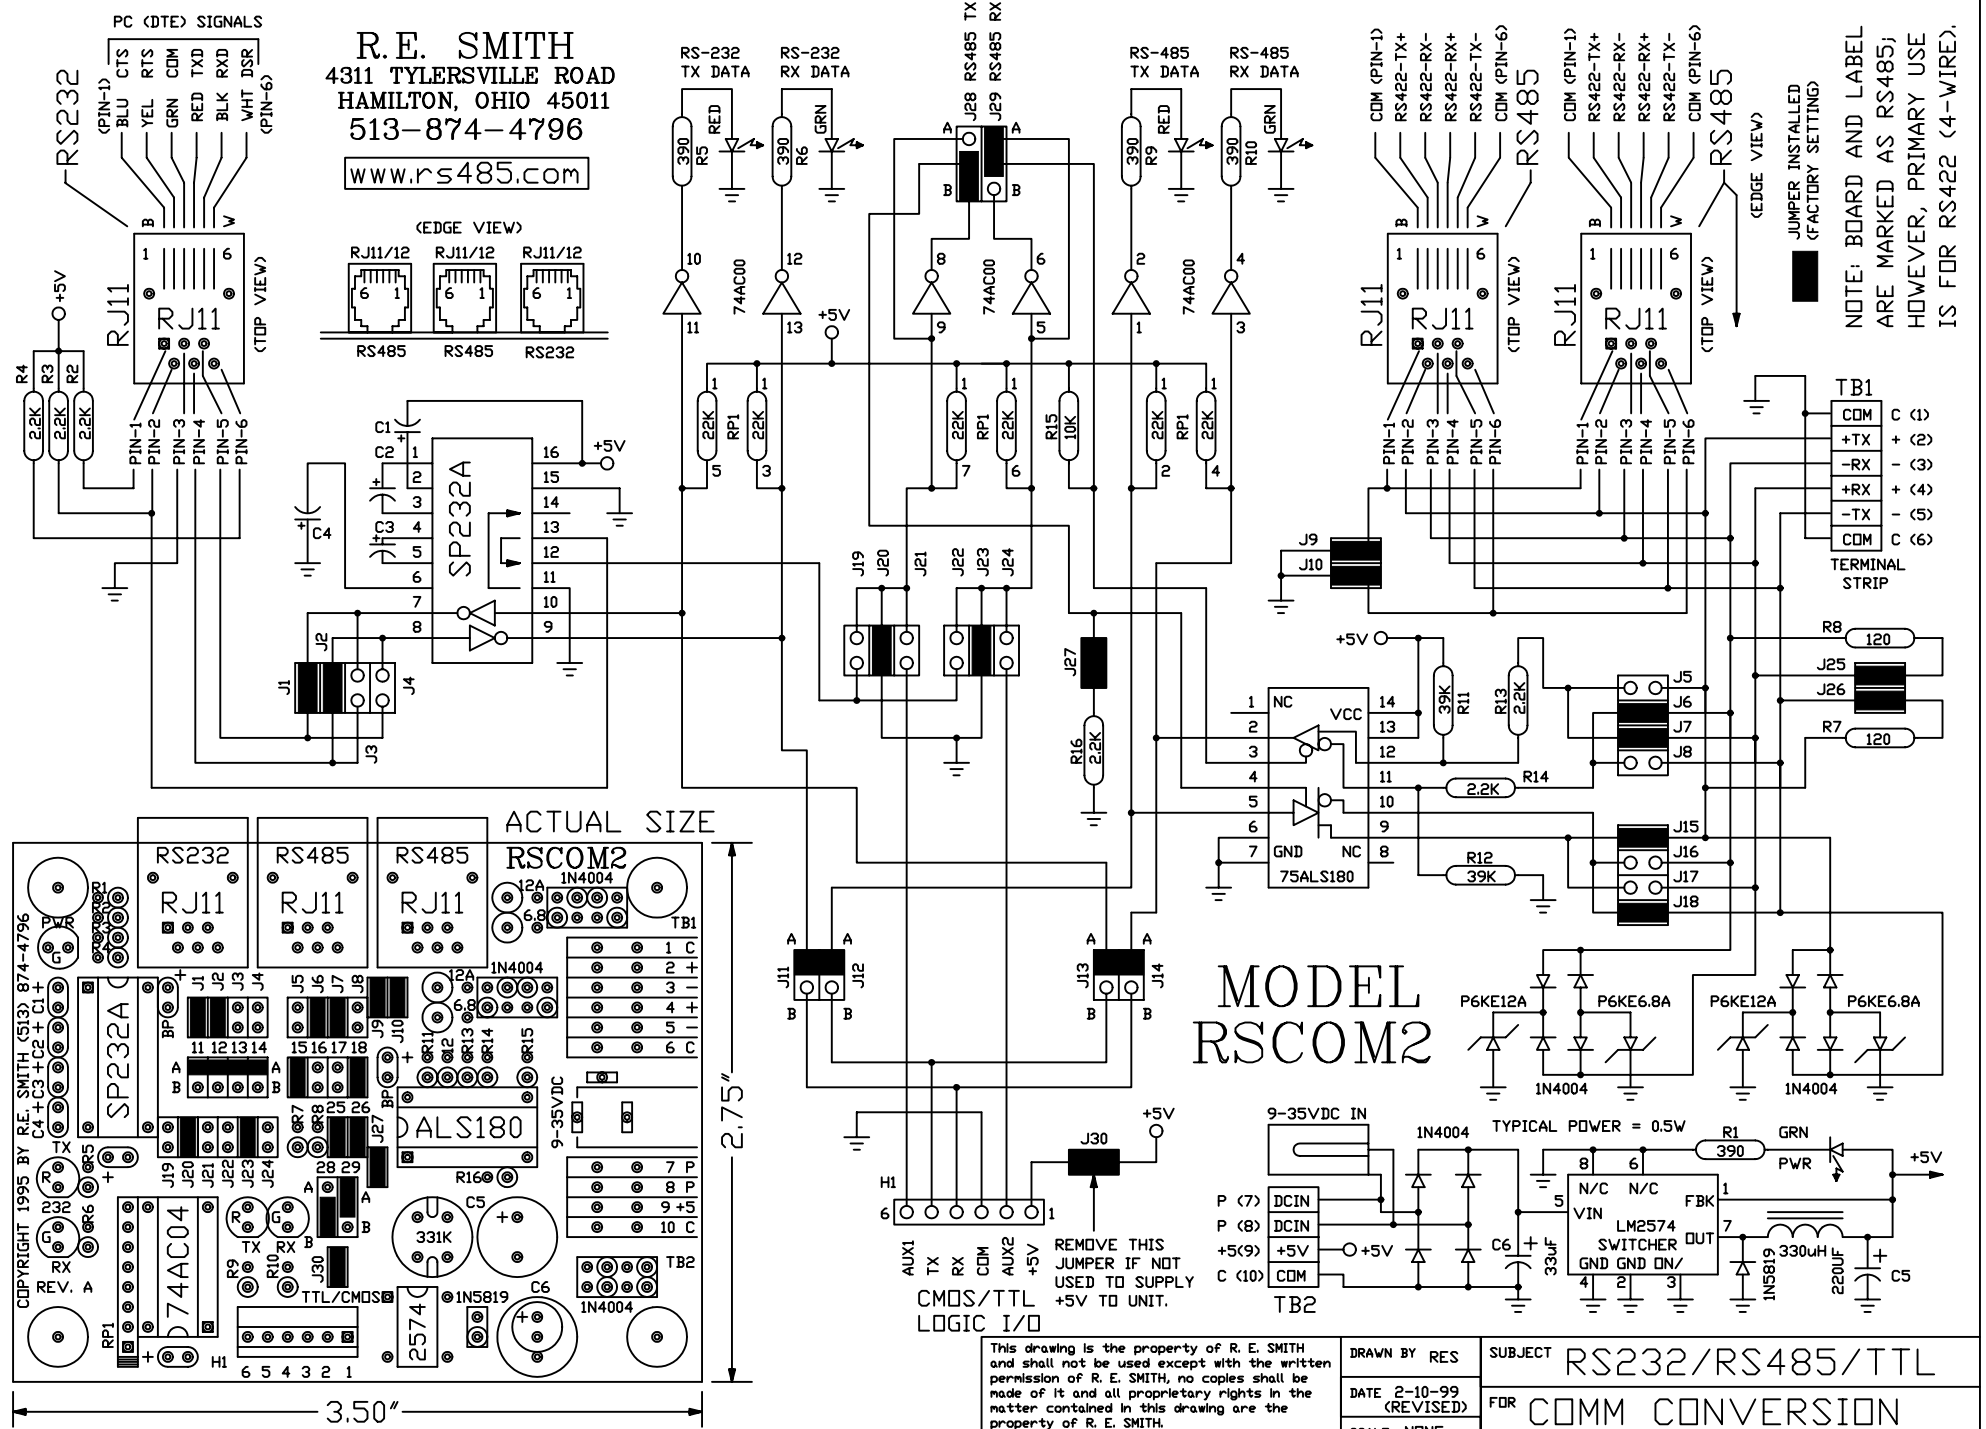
PC (DTE) SIGNALS
(PIN-1) BLU CTS
YEL RTS
GRN COM
RED TXD
BLK RXD
WHT DSR (PIN-6)

RS232

R.E. SMITH
4311 TYLERSVILLE ROAD
HAMILTON, OHIO 45011
513-874-4796
www.rs485.com

(EDGE VIEW)
RJ11/12 RJ11/12 RJ11/12
6 1 6 1 6 1
RS485 RS485 RS232

RS-232 TX DATA
RS-232 RX DATA
J28 RS485 TX
J29 RS485 RX
RS-485 TX DATA
RS-485 RX DATA

COM (PIN-1) RS422-TX+ RS422-RX- RS422-RX+ RS422-TX- COM (PIN-6) RS485
COM (PIN-1) RS422-TX+ RS422-RX- RS422-RX+ RS422-TX- COM (PIN-6) RS485
(EDGE VIEW)

JUMPER INSTALLED (FACTORY SETTING)

NOTE: BOARD AND LABEL ARE MARKED AS RS485; HOWEVER, PRIMARY USE IS FOR RS422 (4-WIRE).

RJ11 (TOP VIEW)
+5V
R4 R3 R2 2.2K 2.2K 2.2K
PIN-1 PIN-2 PIN-3 PIN-4 PIN-5 PIN-6
C1 C2 C3 C4
SP232A
16 +5V 15 14 13 12 11 10 9
1 2 3 4 5 6 7 8
J1 J2 J3 J4

390 R5 RED 390 R6 GRN
10 11 12 13 74AC00
+5V
22K RP1 5 22K RP1 3
8 9 6 5 74AC00
22K RP1 7 22K RP1 6 R15 10K
390 R9 RED 390 R10 GRN
2 1 4 3 74AC00
22K RP1 2 22K RP1 4
J19 J20 J21 J22 J23 J24
J27 R16 2.2K

J9 J10
TB1
COM C (1)
+TX + (2)
-RX - (3)
+RX + (4)
-TX - (5)
COM C (6)
TERMINAL STRIP

+5V
1 NC 2 3 4 5 6 7 GND
VCC 14 13 12 11 10 9 NC 8
75ALS180
39K R11 R13 2.2K
R14 2.2K
R12 39K
J5 J6 J7 J8
R8 120 J25 J26 R7 120
J15 J16 J17 J18

J11 J12 A A B B
J13 J14 A A B B

MODEL RSCOM2

P6KE12A P6KE6.8A P6KE12A P6KE6.8A
1N4004 1N4004

+5V
J30
H1
6 1
AUX1 TX RX COM AUX2 +5V
REMOVE THIS JUMPER IF NOT USED TO SUPPLY +5V TO UNIT.
CMOS/TTL LOGIC I/O

9-35VDC IN
1N4004
TYPICAL POWER = 0.5W
R1 390 GRN PWR +5V
8 6 N/C N/C FBK 1
5 VIN LM2574 SWITCHER OUT 7
GND GND ON/ 4 2 3
P (7) DCIN
P (8) DCIN
+5(9) +5V +5V
C (10) COM
TB2
C6 33uF
1N5819 330uH 220UF C5

ACTUAL SIZE
RS232 RS485 RS485
RJ11 RJ11 RJ11
RSCOM2
R1
PWR G
12A 6.8 1N4004
TB1
1 C 2 + 3 - 4 + 5 - 6 C
COPYRIGHT 1995 BY R.E. SMITH (513) 874-4796
C1+ C2+ C3+ C4+
SP232A
J1 J2 J3 J4 BP
J5 J6 J7 J8 J9 J10
12A 6.8 1N4004
11 12 13 14 15 16 17 18
A B
R11 R12 R13 R14 R15
+ BP
9-35VDC
ALS180
J19 J20 J21 J22 J23 J24
R7 R8 25 26 J27
28 29 A B
R16
7 P 8 P 9 +5 10 C
TX R5 R6 232 RX REV. A
74AC04
TX RX R9 R10
J30 TTL/CMOS
331K C5 C6
2574 1N5819
TB2 1N4004
RP1 H1
6 5 4 3 2 1
2.75"
3.50"

This drawing is the property of R. E. SMITH and shall not be used except with the written permission of R. E. SMITH, no copies shall be made of it and all proprietary rights in the matter contained in this drawing are the property of R. E. SMITH.
DRAWN BY RES
DATE 2-10-99 (REVISED)
SUBJECT RS232/RS485/TTL
FOR COMM CONVERSION